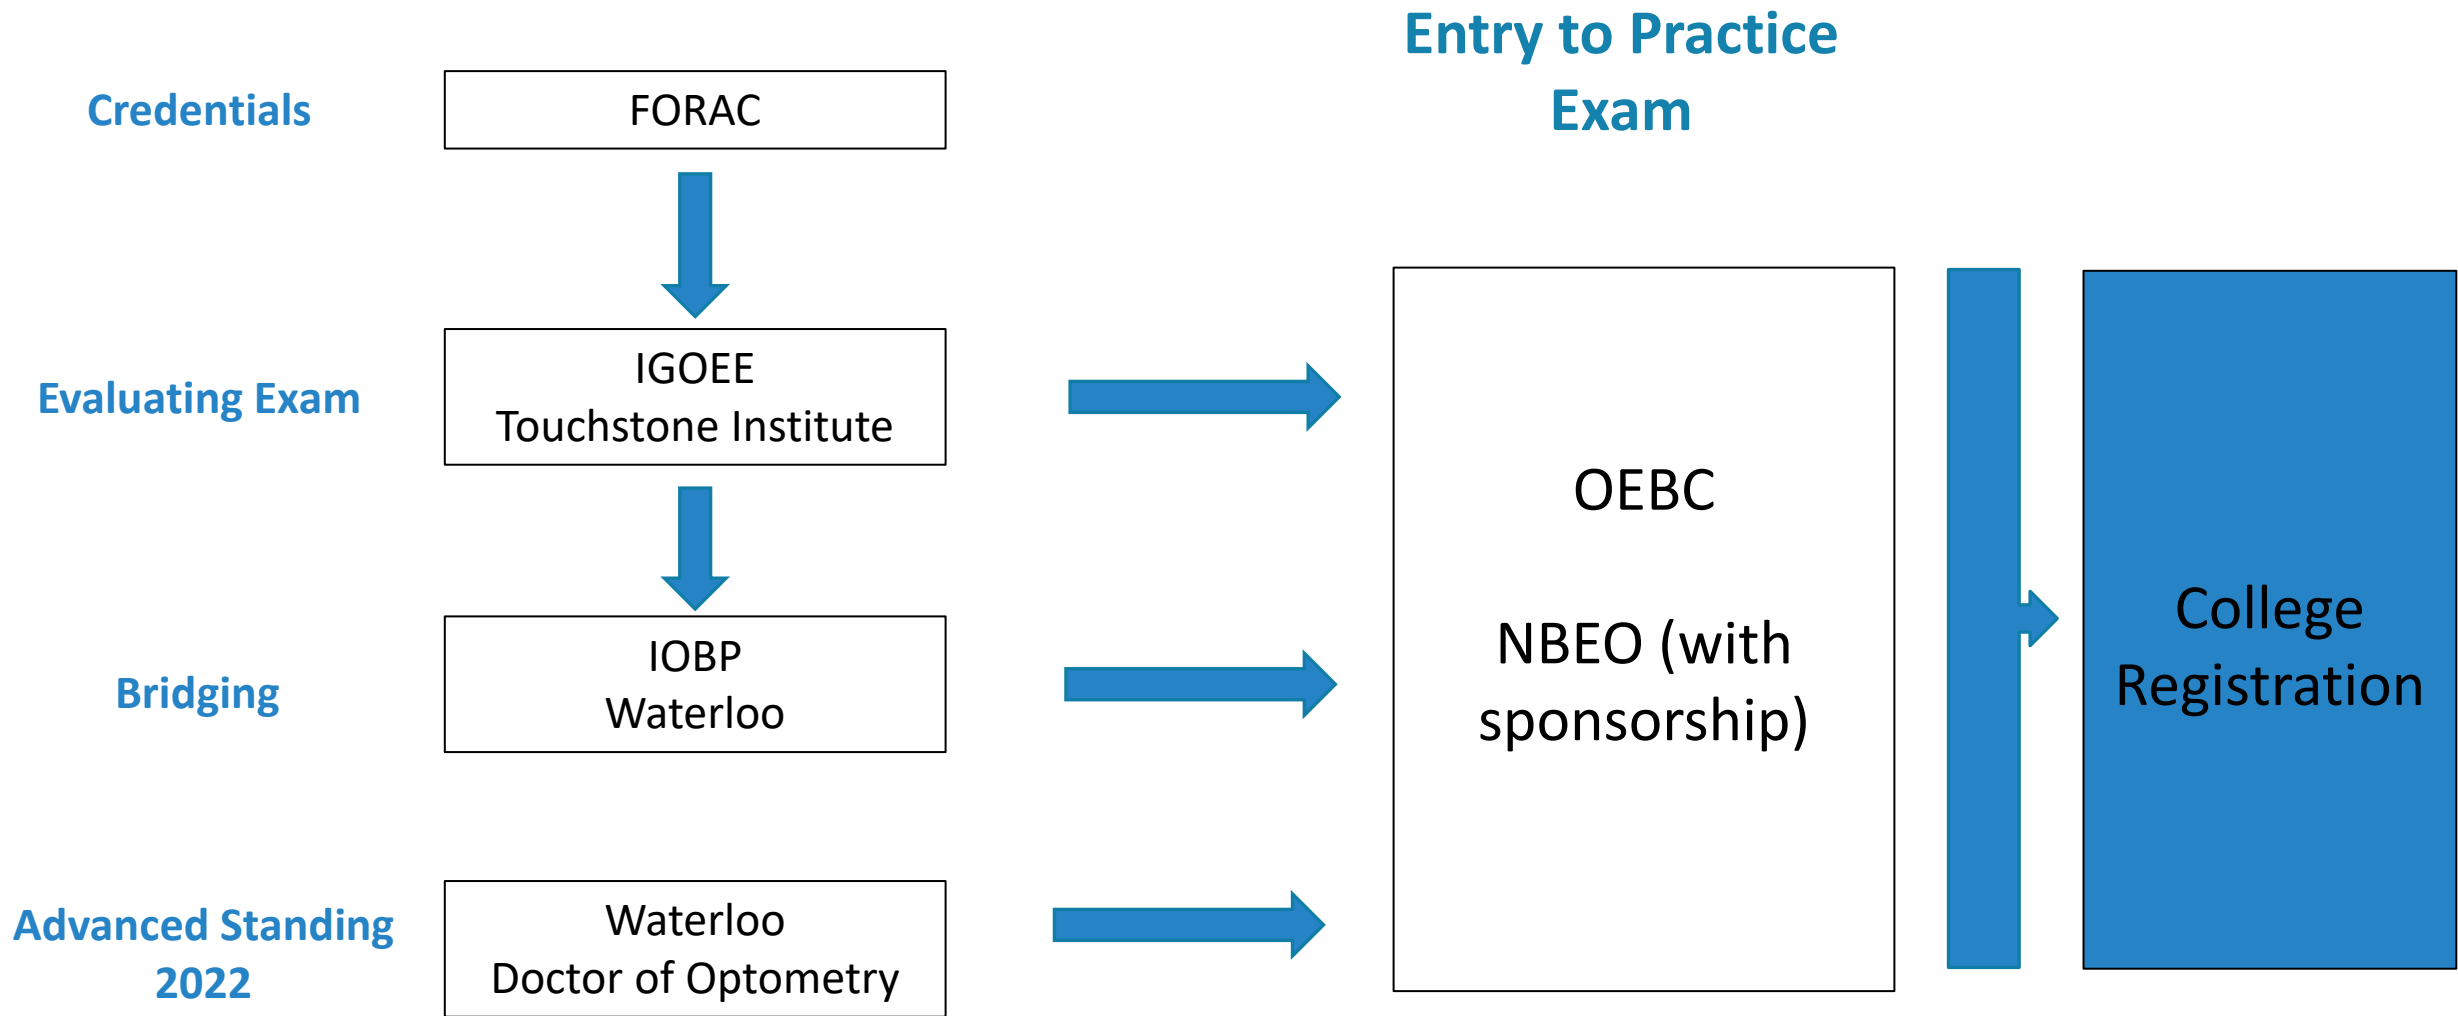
Entry to Practice Exam

Credentials

FORAC

Evaluating Exam

IGOEE
Touchstone Institute

Bridging

IOBP
Waterloo

Advanced Standing 2022

Waterloo
Doctor of Optometry

OEBC

NBEO (with sponsorship)

College Registration